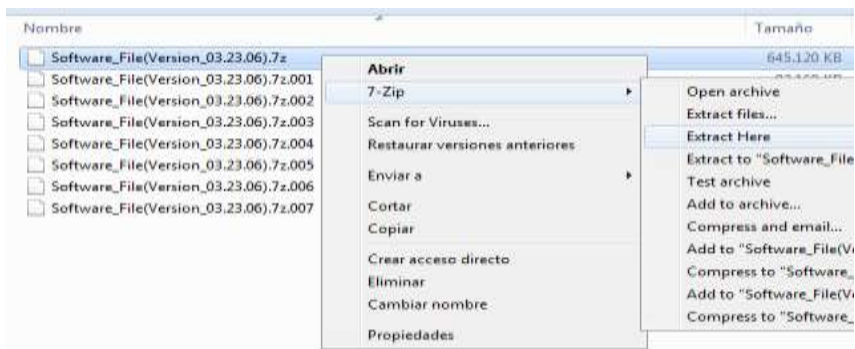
Nombre

Tamaño

Software_File(Version_03.23.06).7z

645.120 KB

Software_File(Version_03.23.06).7z.001

Software_File(Version_03.23.06).7z.002

Software_File(Version_03.23.06).7z.003

Software_File(Version_03.23.06).7z.004

Software_File(Version_03.23.06).7z.005

Software_File(Version_03.23.06).7z.006

Software_File(Version_03.23.06).7z.007

Abrir

7-Zip

Scan for Viruses...

Restaurar versiones anteriores

Enviar a

Cortar

Copiar

Crear acceso directo

Eliminar

Cambiar nombre

Propiedades

Open archive

Extract files...

Extract Here

Extract to "Software_File

Test archive

Add to archive...

Compress and email...

Add to "Software_File(V

Compress to "Software_

Add to "Software_File(V

Compress to "Software_